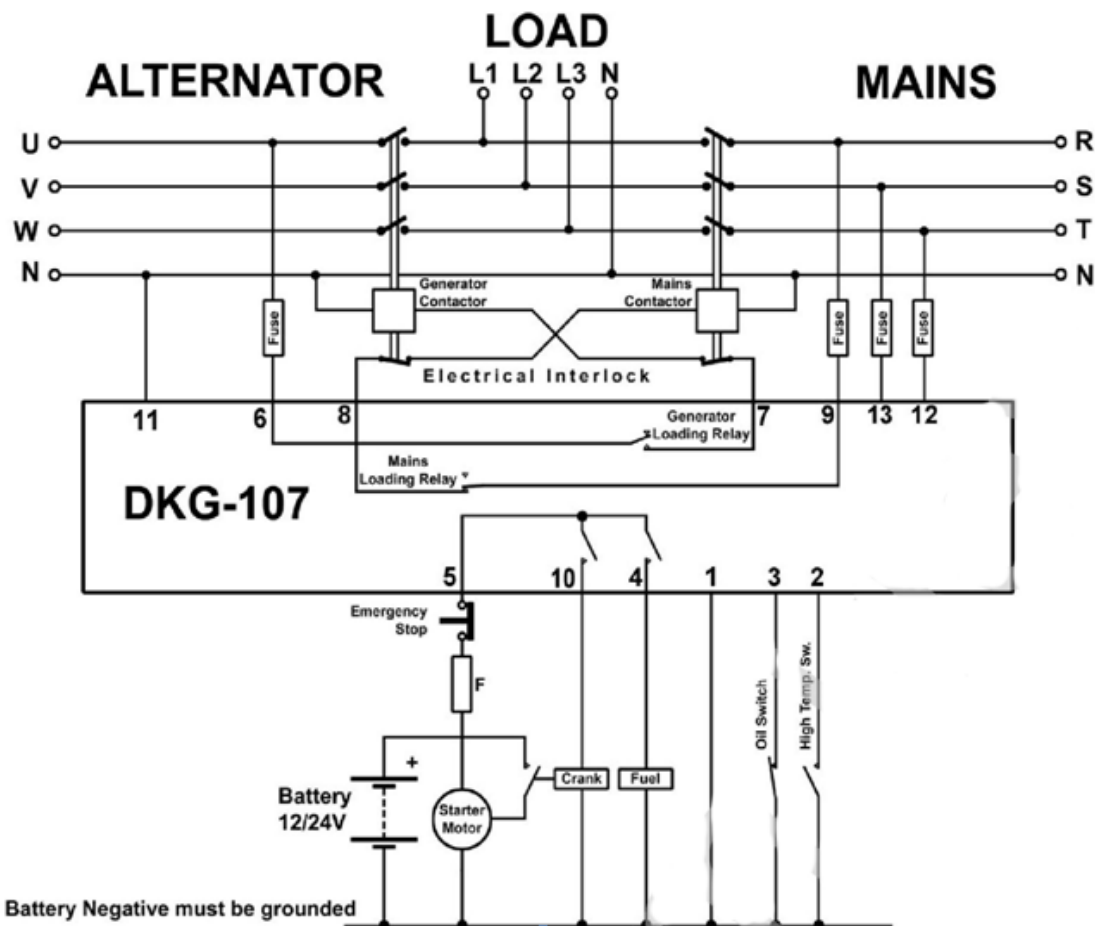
LOAD

ALTERNATOR

L1 L2 L3 N

MAINS

U
V
W
N

R
S
T
N

Generator Contactor

Mains Contactor

Fuse

Fuse

Fuse

Fuse

Electrical Interlock

11 6 8

Generator Loading Relay

7 9 13 12

Mains Loading Relay

DKG-107

5 10 4 1 3 2

Emergency Stop

F

Oil Switch

High Temp. Sw.

+

Battery 12/24V

Starter Motor

Crank

Fuel

Battery Negative must be grounded